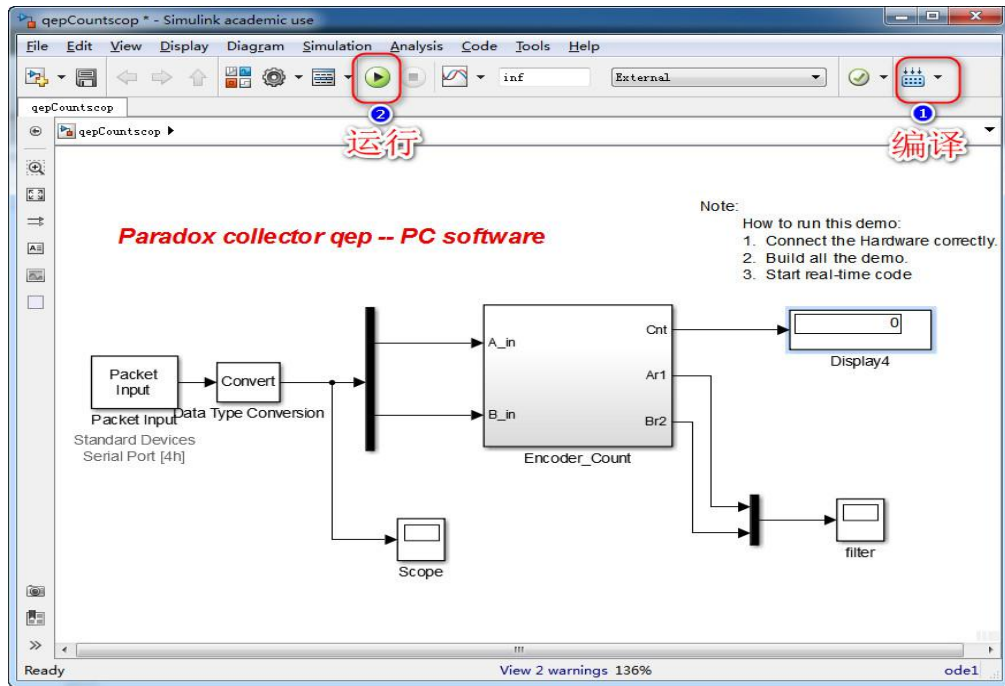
qepCountscop * - Simulink academic use

File Edit View Display Diagram Simulation Analysis Code Tools Help

inf External

qepCountscop

qepCountscop ▸

2 运行

1 编译

Note:
How to run this demo:
1. Connect the Hardware correctly.
2. Build all the demo.
3. Start real-time code

Paradox collector qep -- PC software

Packet Input

Packet Input

Standard Devices Serial Port [4h]

Convert

Data Type Conversion

A_in

B_in

Cnt

Ar1

Br2

Encoder_Count

0

Display4

Scope

filter

Ready View 2 warnings 136% ode1